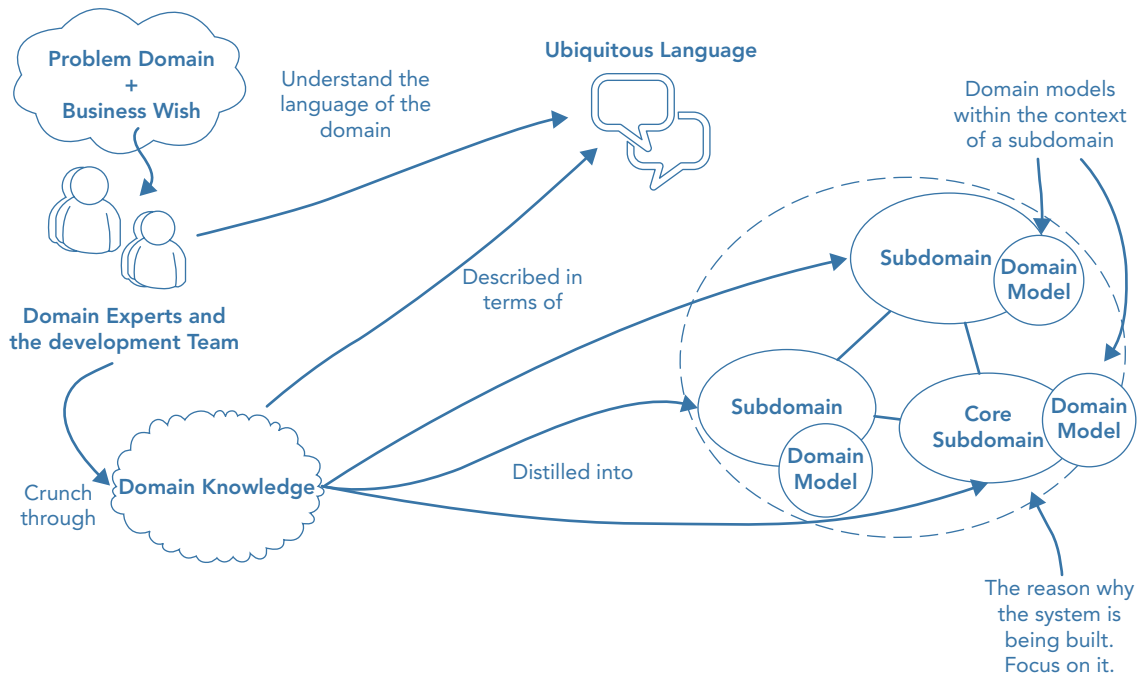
Problem Domain
+
Business Wish

Understand the language of the domain

Ubiquitous Language

Domain models within the context of a subdomain

Domain Experts and the development Team

Described in terms of

Subdomain

Domain Model

Subdomain

Domain Model

Core Subdomain

Domain Model

Crunch through

Domain Knowledge

Distilled into

The reason why the system is being built. Focus on it.